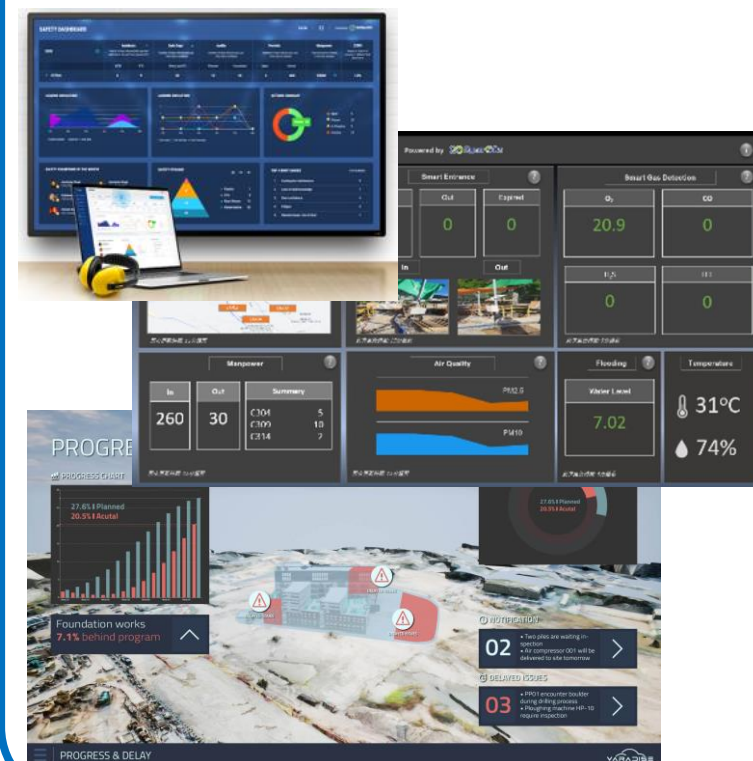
SAFETY DASHBOARD

ACTIONS SUMMARY

Powered by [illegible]

Smart Entrance

Out

Expired

0

0

In

Out

Smart Gas Detection

$O_2$

CO

20.9

0

$H_2S$

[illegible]

0

0

Manpower

In

Out

Summary

260

30

C304 5
C309 18
C314 2

Air Quality

PM2.5

PM10

Flooding

Water Level

7.02

Temperature

31°C

74%

PROGRE

PROGRESS CHART

27.6% Planned
20.5% Acutal

Foundation works
7.1% behind program

27.6% Planned
20.5% Acutal

NOTIFICATION

02

• Two piles are waiting inspection
• Air compressor 001 will be delivered to site tomorrow

DELAYED ISSUES

03

• PP01 encounter boulder during drilling process
• Ploughing machine HP-10 require inspection

PROGRESS & DELAY

VARADISE